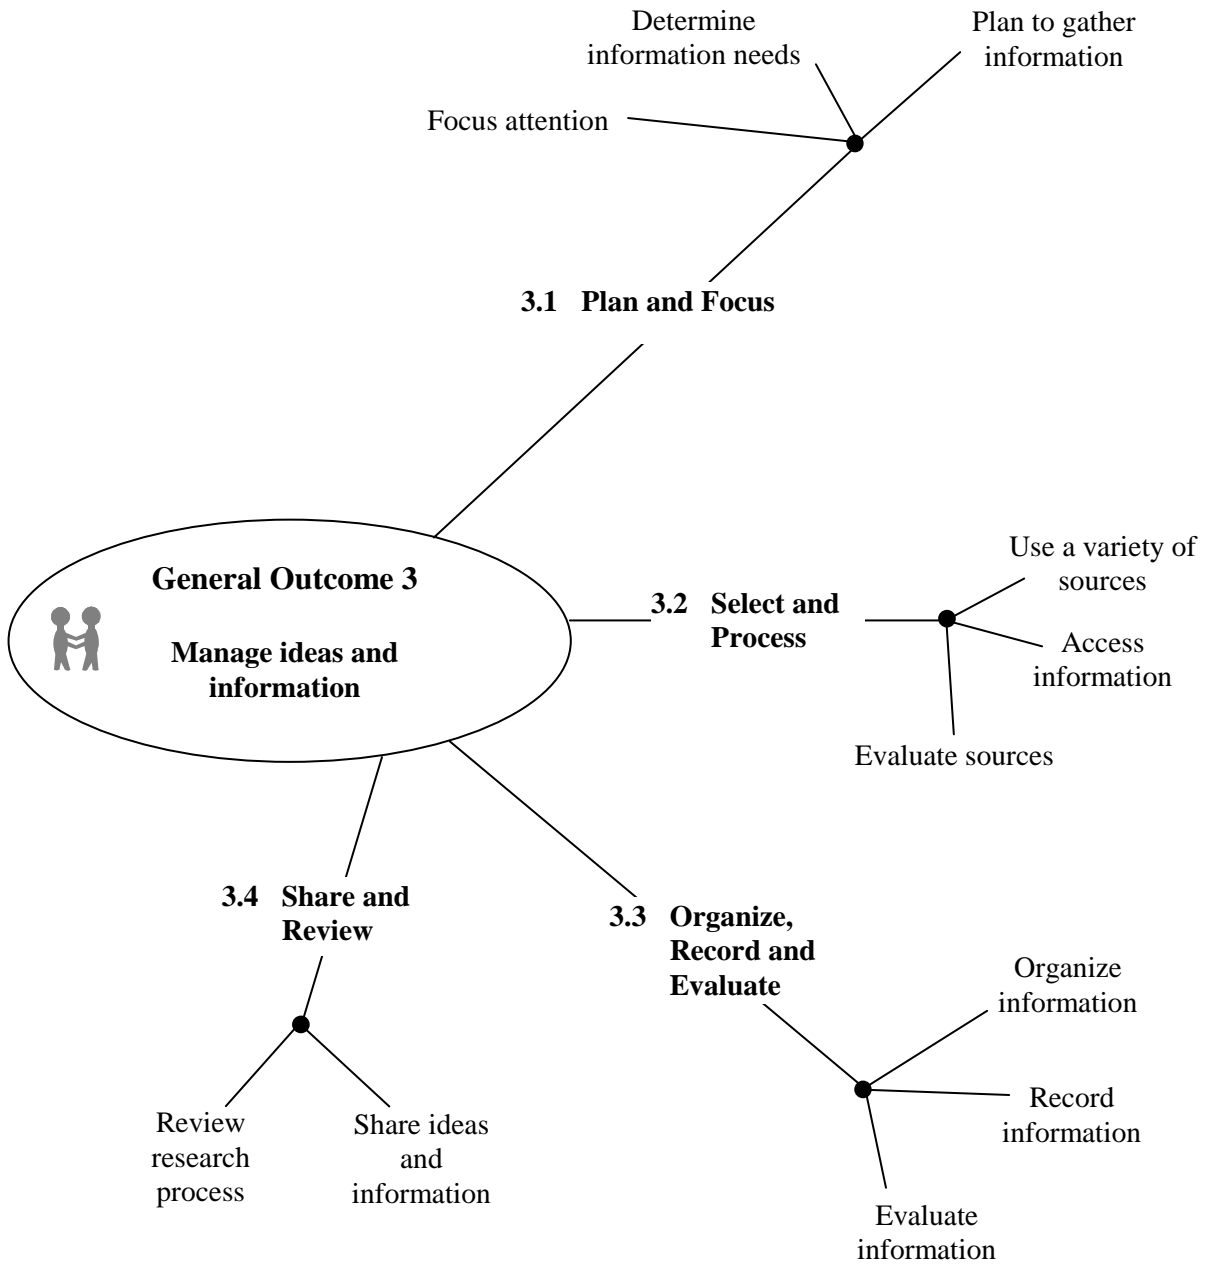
Determine information needs

Plan to gather information

Focus attention

**3.1 Plan and Focus**

**General Outcome 3**

**Manage ideas and information**

**3.2 Select and Process**

Use a variety of sources

Access information

Evaluate sources

**3.4 Share and Review**

**3.3 Organize, Record and Evaluate**

Organize information

Record information

Evaluate information

Review research process

Share ideas and information